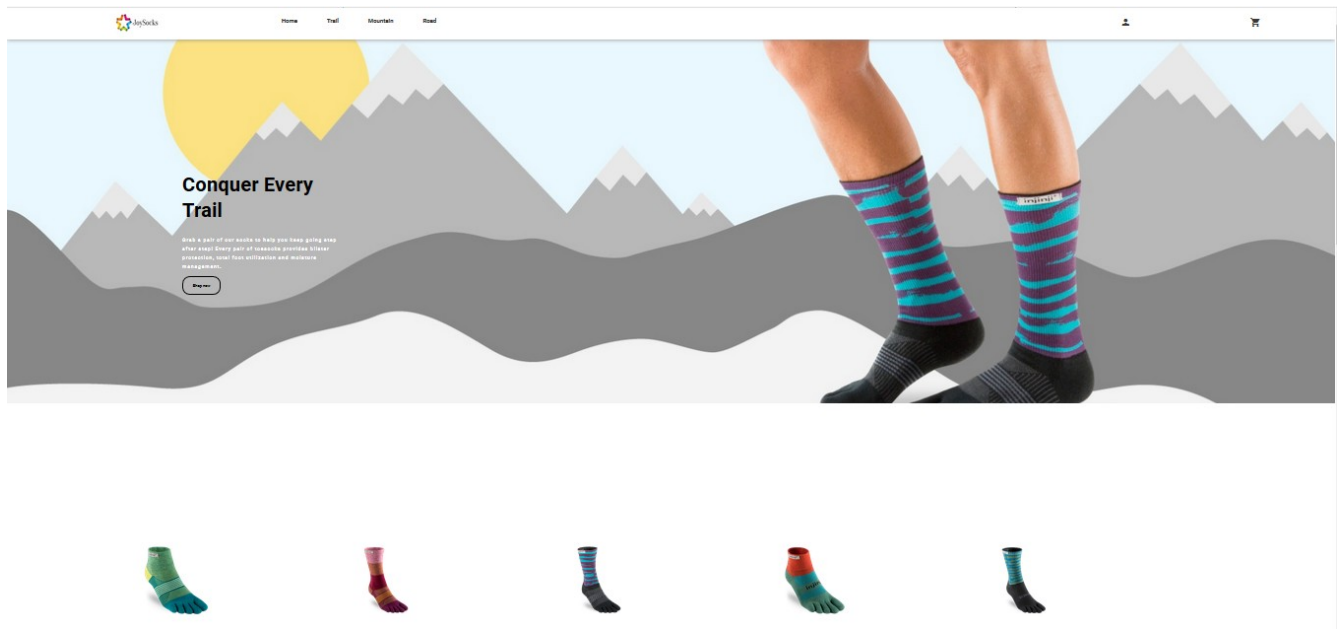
JoySocks

Home Trail Mountain Road

Conquer Every Trail

Grab a pair of our socks to help you keep going step after step! Every pair of toesocks provides blister prevention, total foot utilization and moisture management.

Shop now

injinji